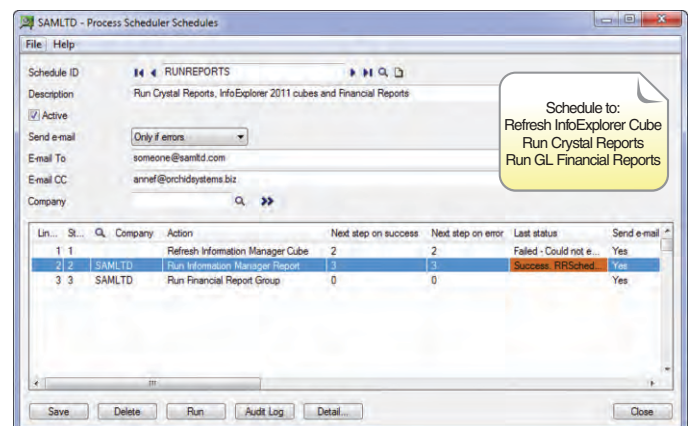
SAMLTD - Process Scheduler Schedules

File Help

Schedule ID RUNREPORTS

Description Run Crystal Reports, InfoExplorer 2011 cubes and Financial Reports

Active

Send e-mail Only if errors

E-mail To someone@samltd.com

E-mail CC annef@orchidsystems.biz

Company

Schedule to:
Refresh InfoExplorer Cube
Run Crystal Reports
Run GL Financial Reports

| Lin... | St... | Company | Action | Next step on success | Next step on error | Last status | Send e-mail |
|---|---|---|---|---|---|---|---|
| 1 | 1 | | Refresh Information Manager Cube | 2 | 2 | Failed - Could not e... | Yes |
| 2 | 2 | SAMLTD | Run Information Manager Report | 3 | 3 | Success. RRSched... | Yes |
| 3 | 3 | SAMLTD | Run Financial Report Group | 0 | 0 | | Yes |

Save Delete Run Audit Log Detail... Close